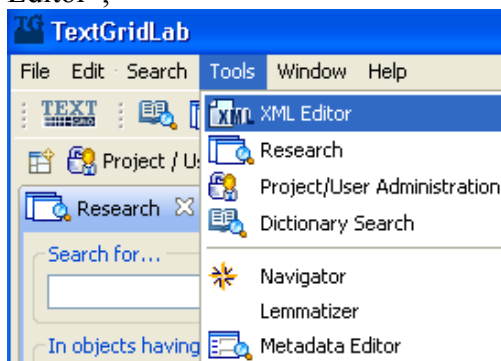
Editor";

TG TextGridLab

File Edit Search Tools Window Help

TEXT

Project / Us

Research

Search for...

In objects having

XML Editor
Research
Project/User Administration
Dictionary Search
Navigator
Lemmatizer
Metadata Editor